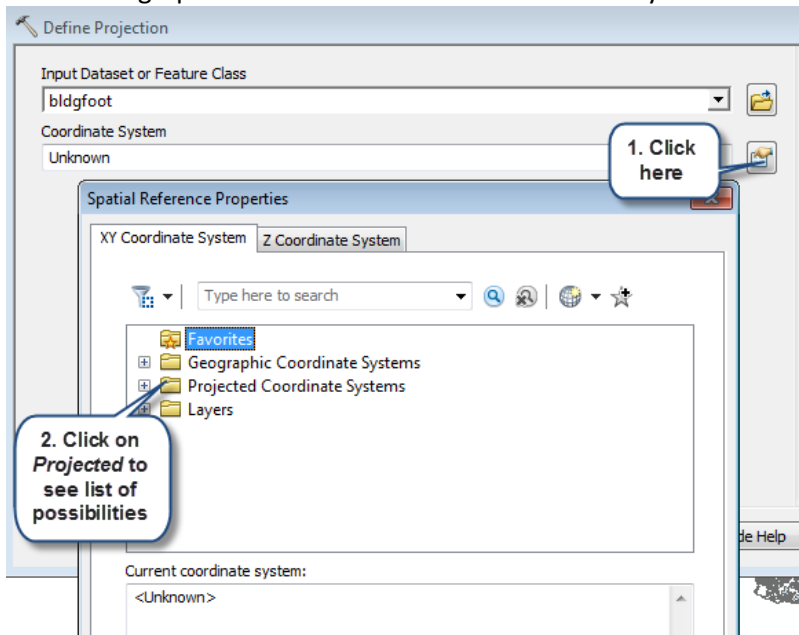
Define Projection

Input Dataset or Feature Class

bldgfoot

Coordinate System

Unknown

1. Click here

Spatial Reference Properties

XY Coordinate System

Z Coordinate System

Type here to search

Favorites

Geographic Coordinate Systems

Projected Coordinate Systems

Layers

2. Click on *Projected* to see list of possibilities

de Help

Current coordinate system:

<Unknown>